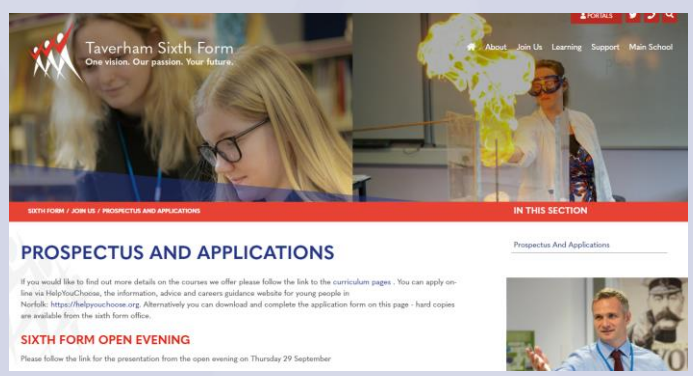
PORTALS

Taverham Sixth Form
One vision. Our passion. Your future.

About Join Us Learning Support Main School

SIXTH FORM / JOIN US / PROSPECTUS AND APPLICATIONS

IN THIS SECTION

Prospectus And Applications

PROSPECTUS AND APPLICATIONS

If you would like to find out more details on the courses we offer please follow the link to the curriculum pages . You can apply online via HelpYouChoose, the information, advice and careers guidance website for young people in Norfolk: https://helpyouchoose.org. Alternatively you can download and complete the application form on this page - hard copies are available from the sixth form office.

SIXTH FORM OPEN EVENING

Please follow the link for the presentation from the open evening on Thursday 29 September